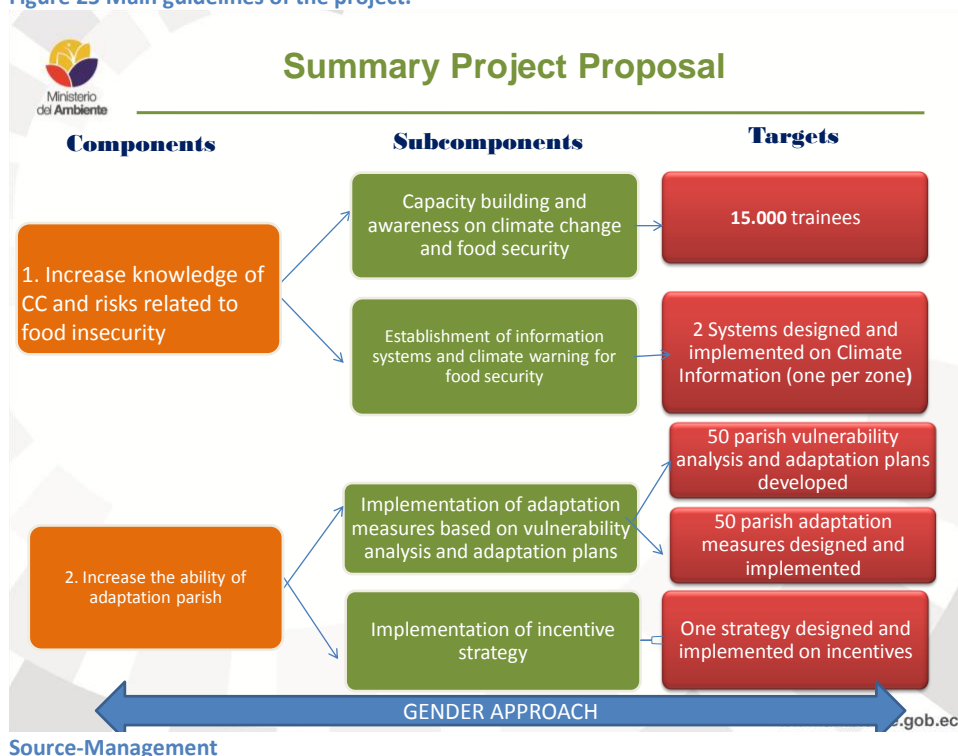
Figure 25 Main guidelines of the project.

Ministerio del Ambiente

Summary Project Proposal

Components

Subcomponents

Targets

1. Increase knowledge of CC and risks related to food insecurity

Capacity building and awareness on climate change and food security

**15.000** trainees

Establishment of information systems and climate warning for food security

2 Systems designed and implemented on Climate Information (one per zone)

2. Increase the ability of adaptation parish

Implementation of adaptation measures based on vulnerability analysis and adaptation plans

50 parish vulnerability analysis and adaptation plans developed

50 parish adaptation measures designed and implemented

Implementation of incentive strategy

One strategy designed and implemented on incentives

GENDER APPROACH

.gob.ec

Source-Management